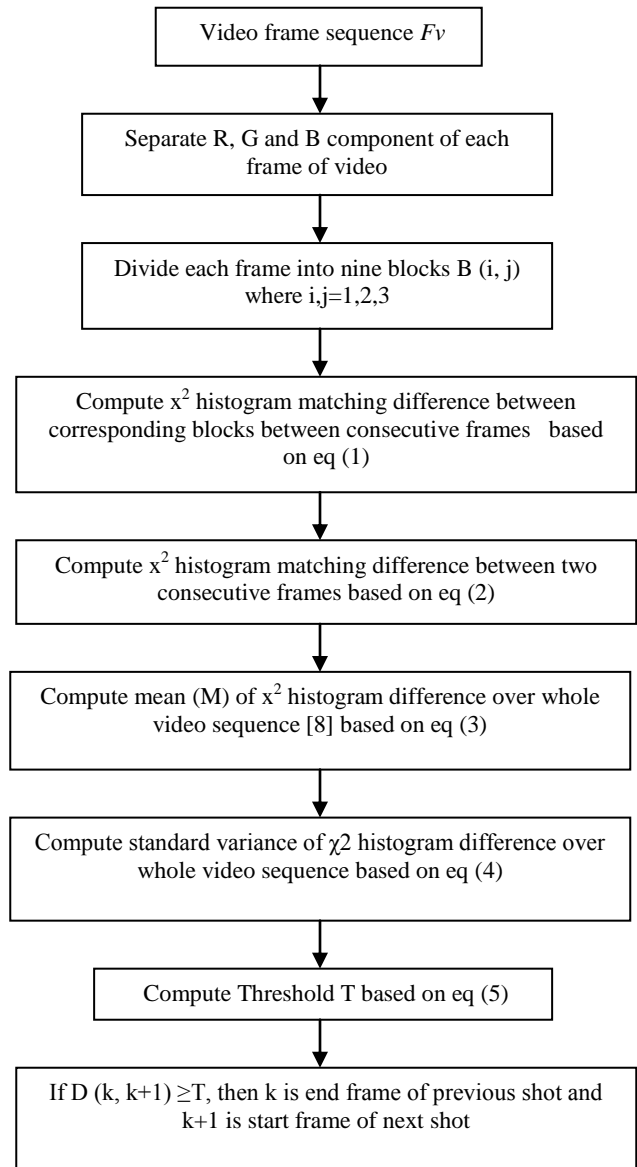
Video frame sequence *Fv*

Separate R, G and B component of each frame of video

Divide each frame into nine blocks B (i, j) where i,j=1,2,3

Compute $x^2$ histogram matching difference between corresponding blocks between consecutive frames based on eq (1)

Compute $x^2$ histogram matching difference between two consecutive frames based on eq (2)

Compute mean (M) of $x^2$ histogram difference over whole video sequence [8] based on eq (3)

Compute standard variance of $\chi2$ histogram difference over whole video sequence based on eq (4)

Compute Threshold T based on eq (5)

If D (k, k+1) $\geq$T, then k is end frame of previous shot and k+1 is start frame of next shot